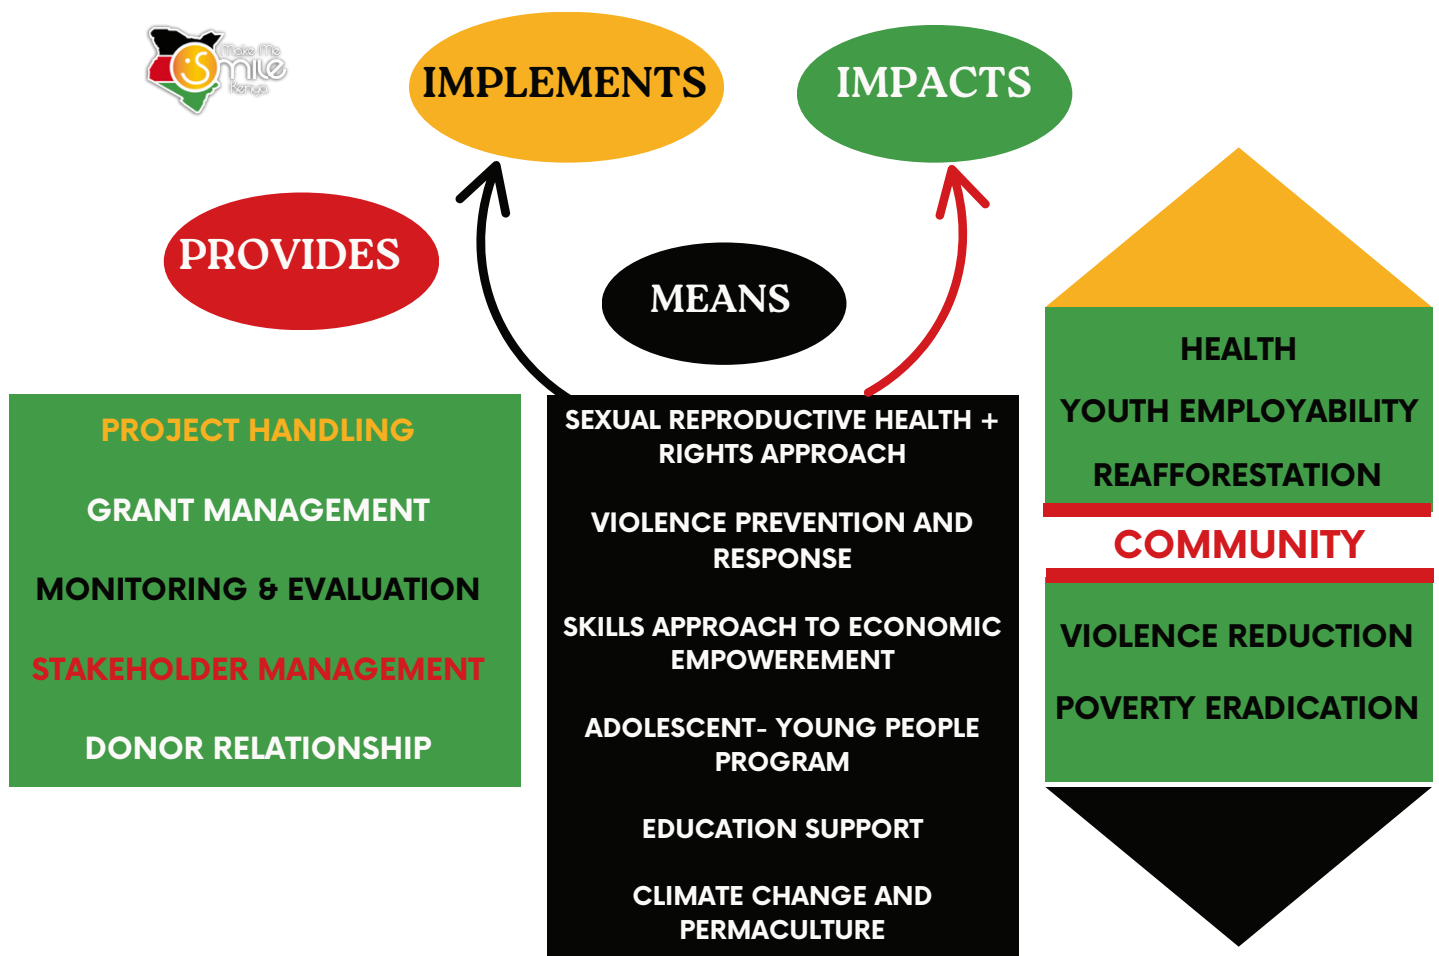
Make Me Smile Kenya

IMPLEMENTS

IMPACTS

PROVIDES

MEANS

PROJECT HANDLING

GRANT MANAGEMENT

MONITORING & EVALUATION

STAKEHOLDER MANAGEMENT

DONOR RELATIONSHIP

SEXUAL REPRODUCTIVE HEALTH + RIGHTS APPROACH

VIOLENCE PREVENTION AND RESPONSE

SKILLS APPROACH TO ECONOMIC EMPOWEREMENT

ADOLESCENT- YOUNG PEOPLE PROGRAM

EDUCATION SUPPORT

CLIMATE CHANGE AND PERMACULTURE

HEALTH

YOUTH EMPLOYABILITY

REAFFORESTATION

COMMUNITY

VIOLENCE REDUCTION

POVERTY ERADICATION